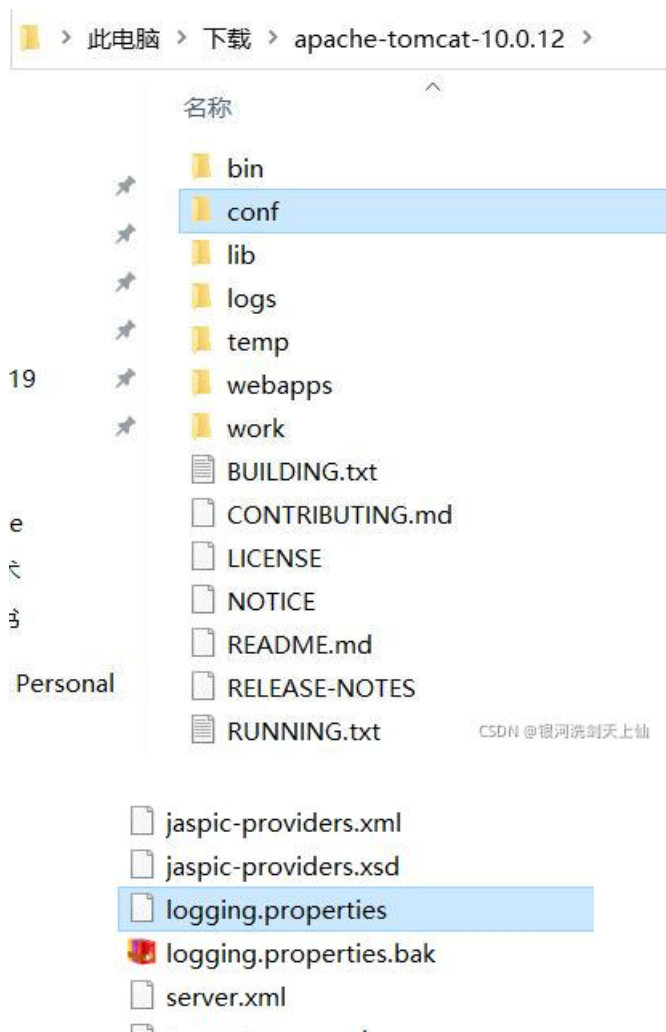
› 此电脑 › 下载 › apache-tomcat-10.0.12 ›

名称

bin
conf
lib
logs
temp
webapps
work
BUILDING.txt
CONTRIBUTING.md
LICENSE
NOTICE
README.md
RELEASE-NOTES
RUNNING.txt

19
e
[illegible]
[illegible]
Personal

CSDN @银河洗剑天上仙

jaspic-providers.xml
jaspic-providers.xsd
logging.properties
logging.properties.bak
server.xml
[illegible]